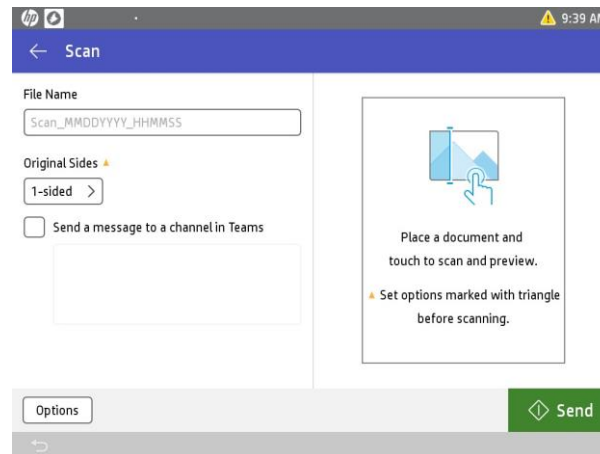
9:39 AI

Scan

File Name

Scan_MMDDYYYY_HHMMSS

Original Sides

1-sided >

Send a message to a channel in Teams

Place a document and touch to scan and preview.

Set options marked with triangle before scanning.

Options

Send